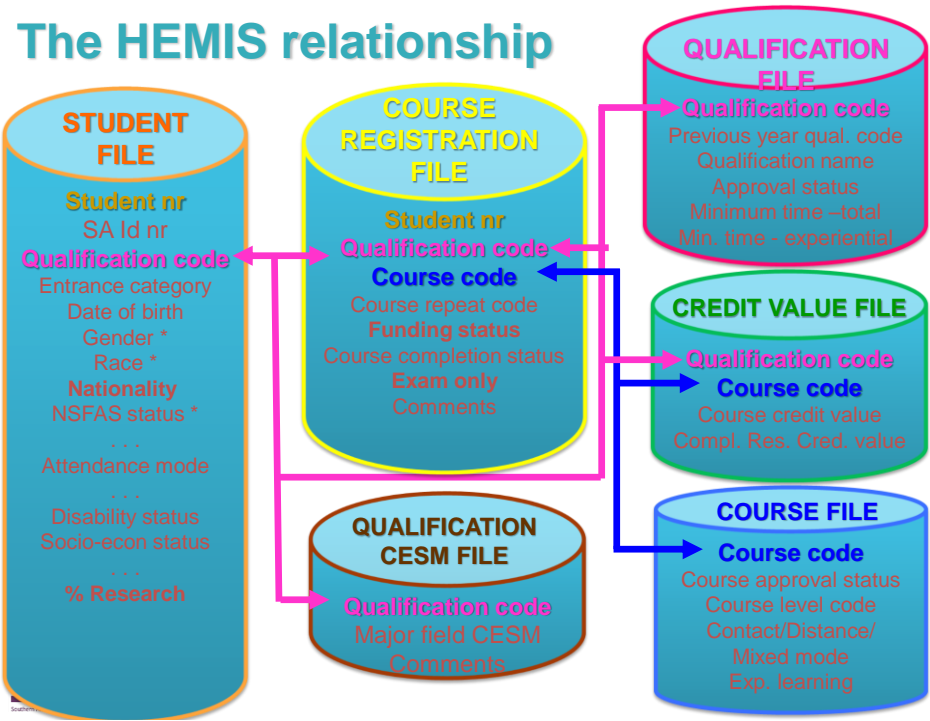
The HEMIS relationship

STUDENT FILE

Student nr
SA Id nr
Qualification code
Entrance category
Date of birth
Gender *
Race *
Nationality
NSFAS status *
. . .
Attendance mode
. . .
Disability status
Socio-econ status
. . .
% Research

COURSE REGISTRATION FILE

Student nr
Qualification code
Course code
Course repeat code
Funding status
Course completion status
Exam only
Comments

QUALIFICATION FILE

Qualification code
Previous year qual. code
Qualification name
Approval status
Minimum time –total
Min. time - experiential

CREDIT VALUE FILE

Qualification code
Course code
Course credit value
Compl. Res. Cred. value

QUALIFICATION CESM FILE

Qualification code
Major field CESM
Comments

COURSE FILE

Course code
Course approval status
Course level code
Contact/Distance/ Mixed mode
Exp. learning

Southern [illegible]